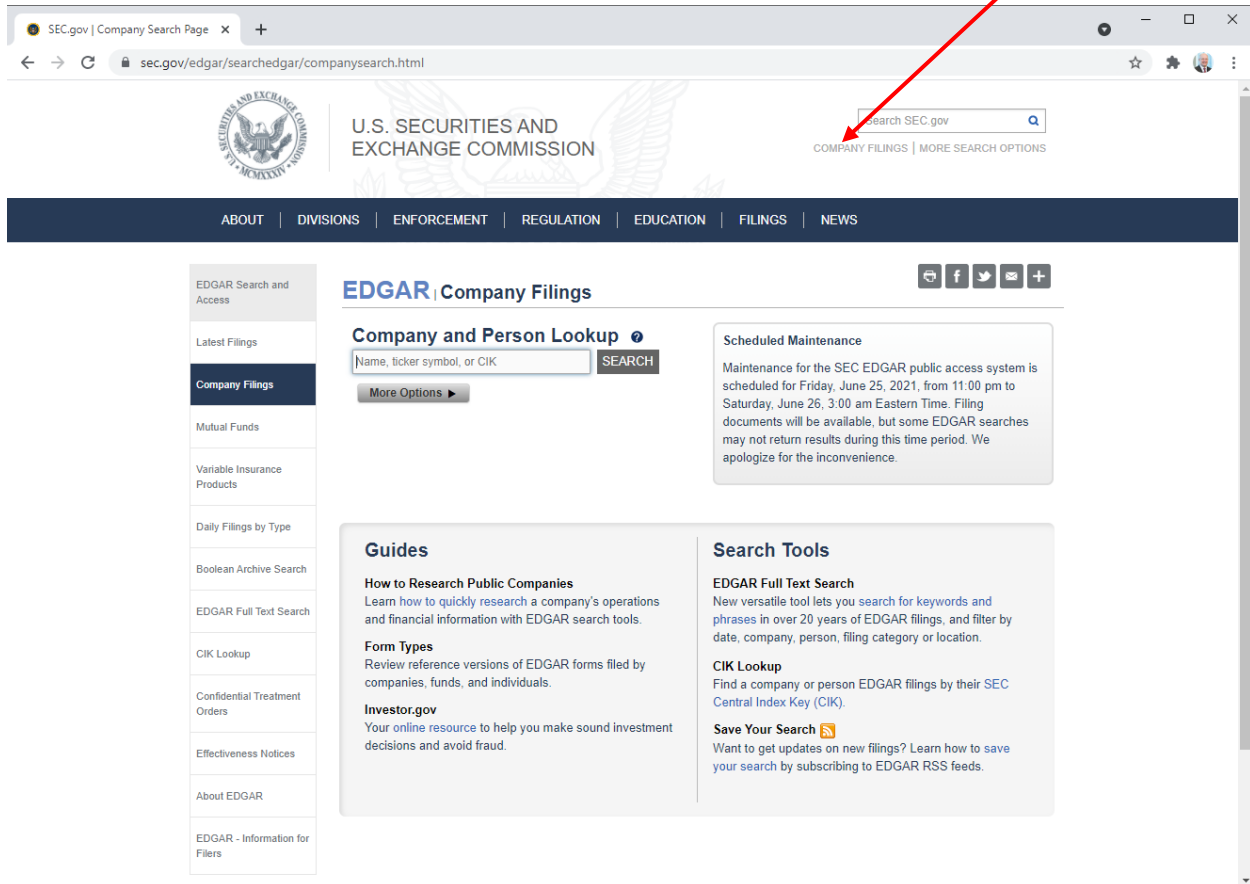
SEC.gov | Company Search Page ×

sec.gov/edgar/searchedgar/companysearch.html

U.S. SECURITIES AND EXCHANGE COMMISSION

Search SEC.gov

COMPANY FILINGS | MORE SEARCH OPTIONS

ABOUT | DIVISIONS | ENFORCEMENT | REGULATION | EDUCATION | FILINGS | NEWS

EDGAR Search and Access

Latest Filings

Company Filings

Mutual Funds

Variable Insurance Products

Daily Filings by Type

Boolean Archive Search

EDGAR Full Text Search

CIK Lookup

Confidential Treatment Orders

Effectiveness Notices

About EDGAR

EDGAR - Information for Filers

EDGAR | Company Filings

Company and Person Lookup

Name, ticker symbol, or CIK

SEARCH

More Options ▶

Scheduled Maintenance

Maintenance for the SEC EDGAR public access system is scheduled for Friday, June 25, 2021, from 11:00 pm to Saturday, June 26, 3:00 am Eastern Time. Filing documents will be available, but some EDGAR searches may not return results during this time period. We apologize for the inconvenience.

Guides

How to Research Public Companies
Learn how to quickly research a company's operations and financial information with EDGAR search tools.

Form Types
Review reference versions of EDGAR forms filed by companies, funds, and individuals.

Investor.gov
Your online resource to help you make sound investment decisions and avoid fraud.

Search Tools

EDGAR Full Text Search
New versatile tool lets you search for keywords and phrases in over 20 years of EDGAR filings, and filter by date, company, person, filing category or location.

CIK Lookup
Find a company or person EDGAR filings by their SEC Central Index Key (CIK).

Save Your Search
Want to get updates on new filings? Learn how to save your search by subscribing to EDGAR RSS feeds.